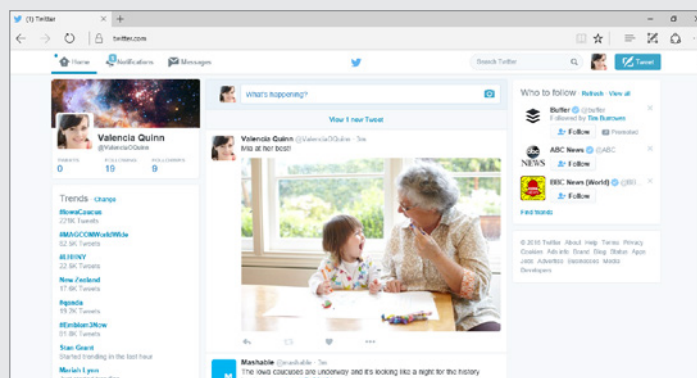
(1) Twitter × +

twitter.com

Home Notifications Messages

Search Twitter

Tweet

Valencia Quinn
@ValenciaQQuinn

TWEETS 0
FOLLOWING 19
FOLLOWERS 9

Trends · Change

#IowaCaucus
221K Tweets

#MAGCONWorldWide
82.5K Tweets

#LHHNY
22.6K Tweets

New Zealand
17.6K Tweets

#iqoeda
19.3K Tweets

#Emblem3Now
81.9K Tweets

Stan Grant
Started trending in the last hour

Mariah Lynn
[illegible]

What's happening?

View 1 new Tweet

Valencia Quinn @ValenciaQQuinn · 3m
Iris at her best!

Mashable @mashable · 2m
The Iowa caucuses are underway and it's looking like a night for the history.

Who to follow · Refresh · View all

Buffer @buffer
Followed by Tim Burrows
Follow Promoted

ABC News @ABC
Follow

BBC News (World) @BBCWorld
Follow

Find friends

© 2016 Twitter About Help Terms Privacy Cookies Ads info Brand Blog Status Apps Jobs Advertise Businesses Media Developers